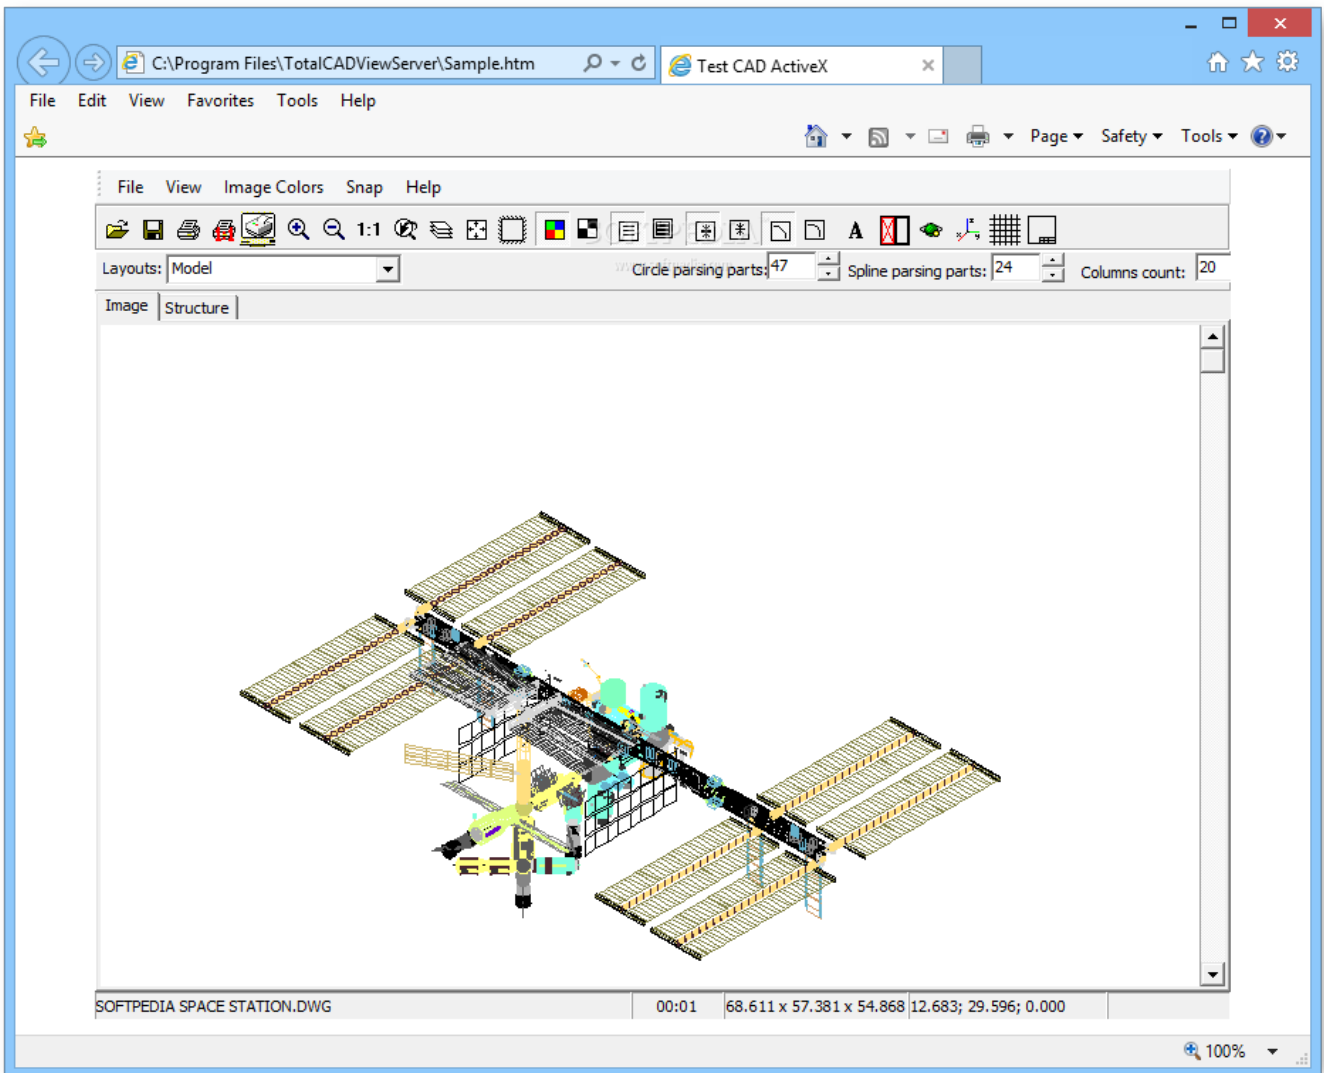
C:\Program Files\TotalCADViewServer\Sample.htm

Test CAD ActiveX

File Edit View Favorites Tools Help

Page ▾ Safety ▾ Tools ▾

File View Image Colors Snap Help

1:1

A

Layouts: Model

Circle parsing parts: 47

Spline parsing parts: 24

Columns count: 20

Image Structure

SOFTPEDIA SPACE STATION.DWG

00:01

68.611 x 57.381 x 54.868

12.683; 29.596; 0.000

100%